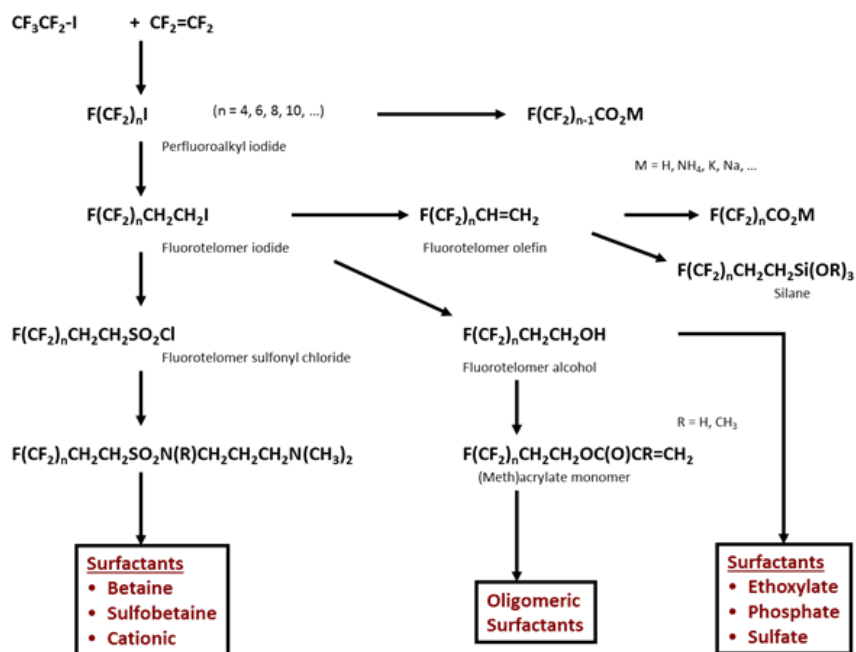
$CF_3CF_2$-I + $CF_2$=$CF_2$

$F(CF_2)_nI$ (n = 4, 6, 8, 10, ...)
Perfluoroalkyl iodide

$F(CF_2)_{n-1}CO_2M$

M = H, $NH_4$, K, Na, ...

$F(CF_2)_nCH_2CH_2I$
Fluorotelomer iodide

$F(CF_2)_nCH$=$CH_2$
Fluorotelomer olefin

$F(CF_2)_nCO_2M$

$F(CF_2)_nCH_2CH_2Si(OR)_3$
Silane

$F(CF_2)_nCH_2CH_2SO_2Cl$
Fluorotelomer sulfonyl chloride

$F(CF_2)_nCH_2CH_2OH$
Fluorotelomer alcohol

R = H, $CH_3$

$F(CF_2)_nCH_2CH_2SO_2N(R)CH_2CH_2CH_2N(CH_3)_2$

$F(CF_2)_nCH_2CH_2OC(O)CR$=$CH_2$
(Meth)acrylate monomer

Surfactants
• Betaine
• Sulfobetaine
• Cationic

Oligomeric Surfactants

Surfactants
• Ethoxylate
• Phosphate
• Sulfate